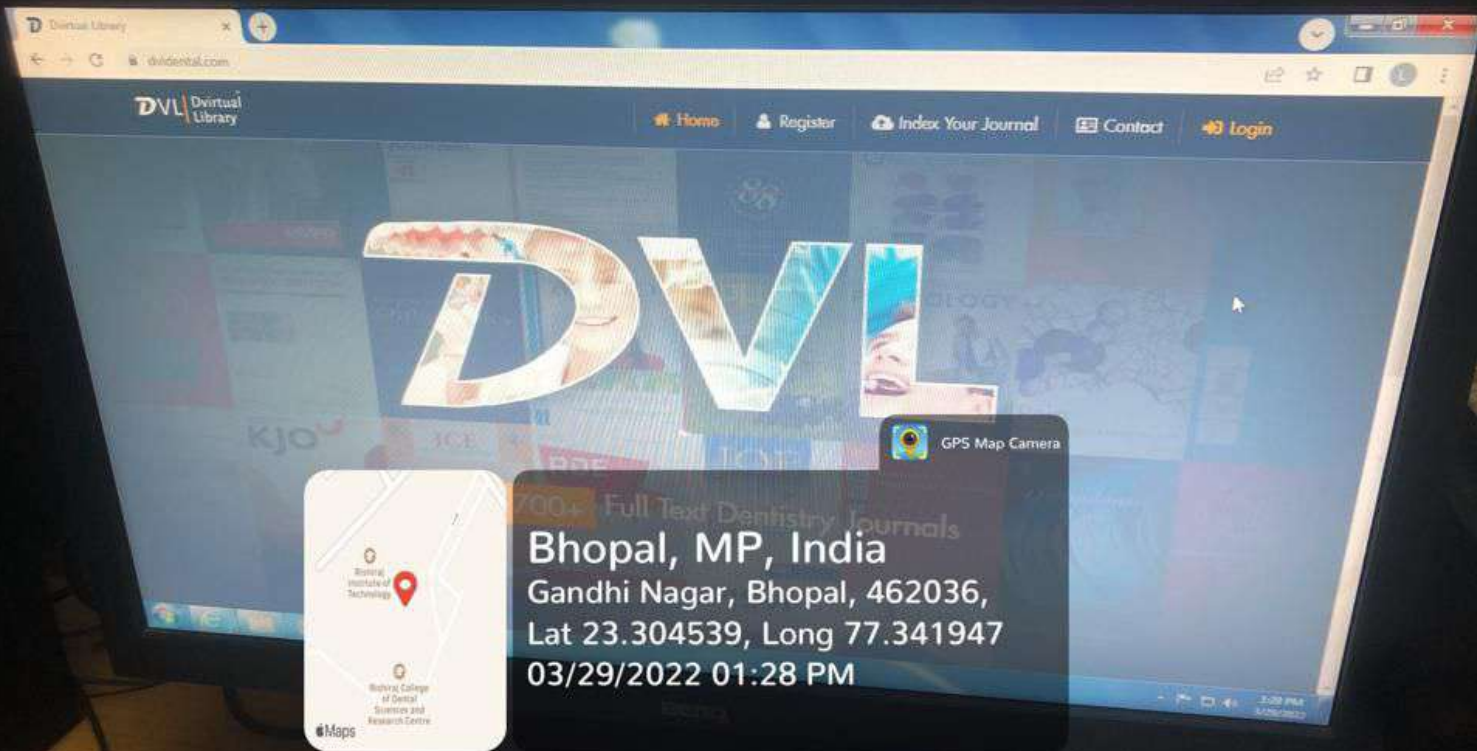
Dvirtual Library

dvldental.com

DVL Dvirtual Library

Home Register Index Your Journal Contact Login

DVL

KJO JCE JOT

700+ Full Text Dentistry Journals

GPS Map Camera

Bhopal, MP, India
Gandhi Nagar, Bhopal, 462036,
Lat 23.304539, Long 77.341947
03/29/2022 01:28 PM

Bhoiraj Institute of Technology

Bhoiraj College of Dental Sciences and Research Centre

Maps

BenQ

1:28 PM
3/29/2022